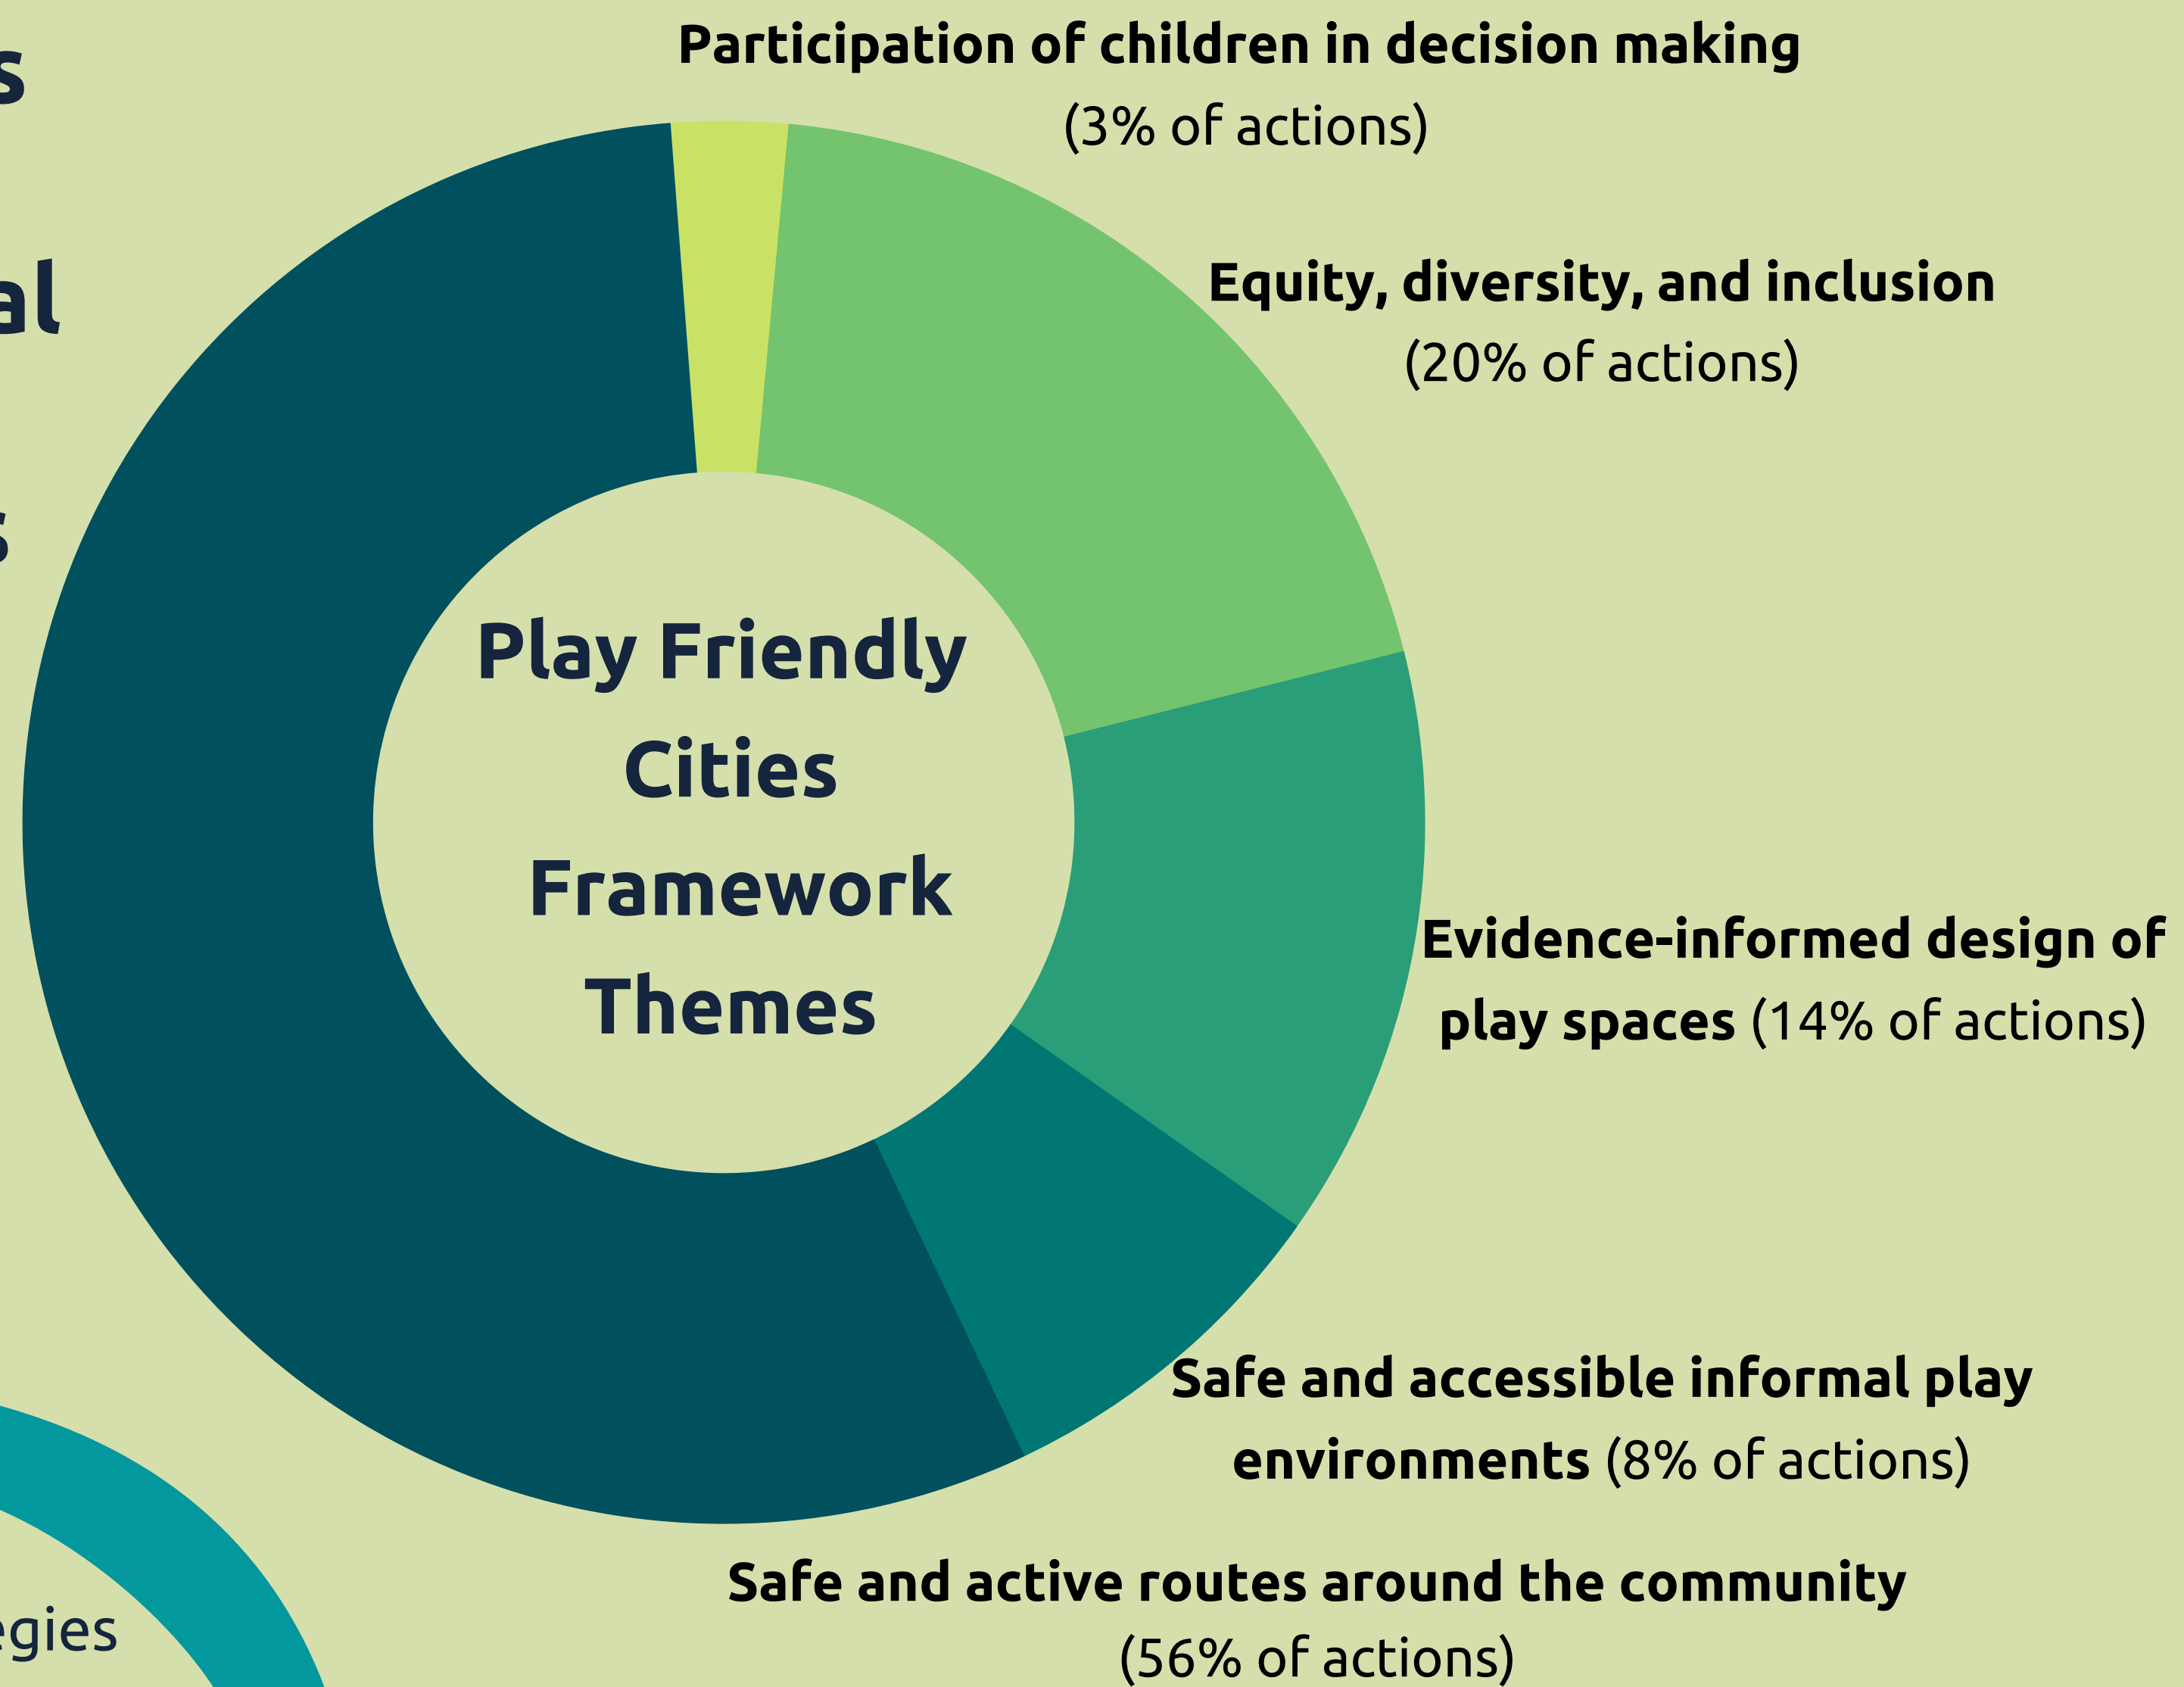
s

al

s

egies

Participation of children in decision making (3% of actions)

Equity, diversity, and inclusion (20% of actions)

Play Friendly Cities Framework Themes

Evidence-informed design of play spaces (14% of actions)

Safe and accessible informal play environments (8% of actions)

Safe and active routes around the community (56% of actions)